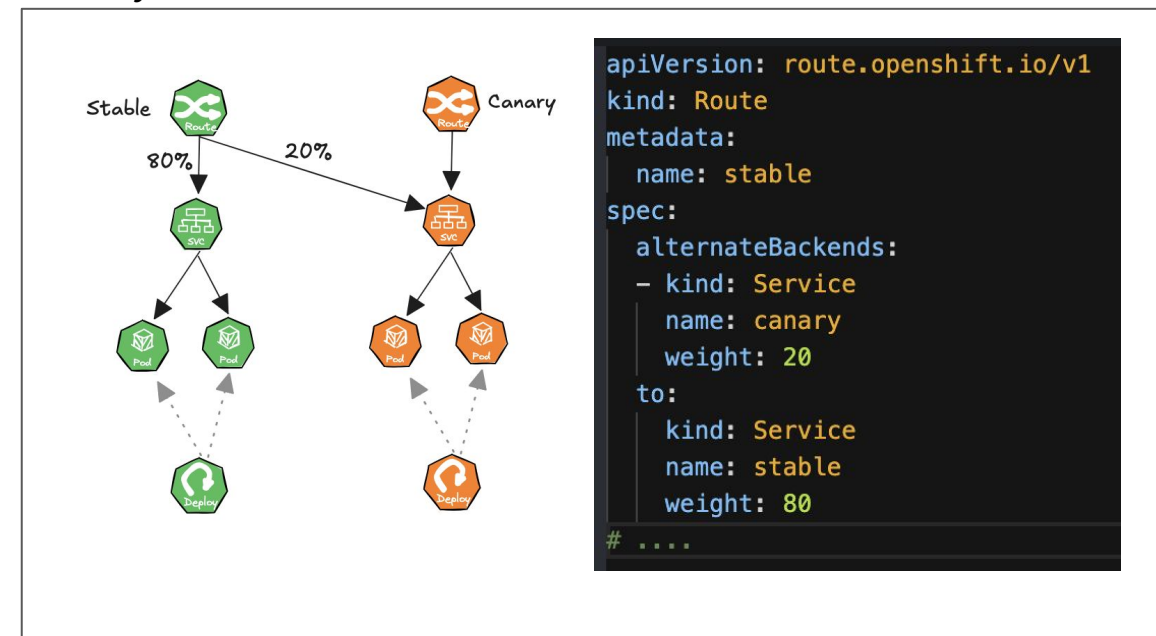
Stable
Route
80%
20%
Canary
Route
svc
svc
Pod
Pod
Pod
Pod
Deploy
Deploy

apiVersion: route.openshift.io/v1
kind: Route
metadata:
  name: stable
spec:
  alternateBackends:
  - kind: Service
    name: canary
    weight: 20
  to:
    kind: Service
    name: stable
    weight: 80
# ....